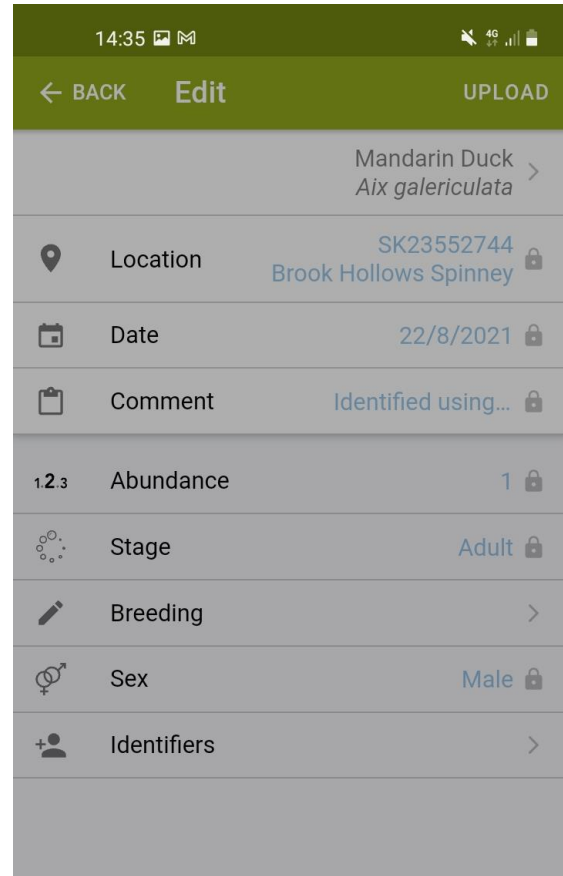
14:35

← BACK Edit UPLOAD

Mandarin Duck
Aix galericulata

Location SK23552744
Brook Hollows Spinney

Date 22/8/2021

Comment Identified using...

1.2.3 Abundance 1

Stage Adult

Breeding

Sex Male

Identifiers